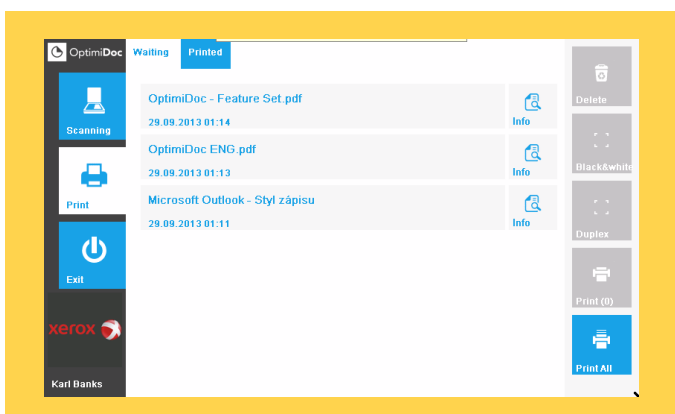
OptimiDoc

Scanning

Print

Exit

xerox

Karl Banks

Waiting Printed

OptimiDoc - Feature Set.pdf
29.09.2013 01:14
Info

OptimiDoc ENG.pdf
29.09.2013 01:13
Info

Microsoft Outlook - Styl zápisu
29.09.2013 01:11
Info

Delete

Black&white

Duplex

Print (0)

Print All